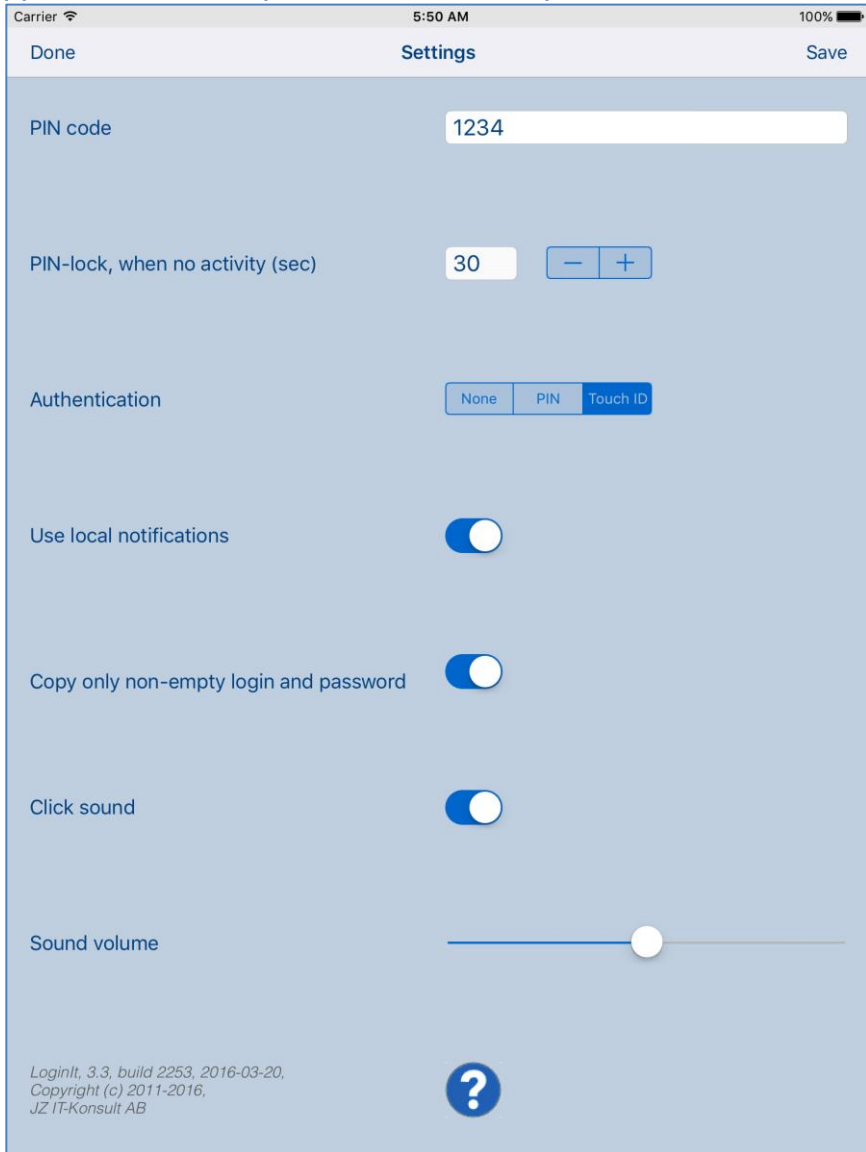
Carrier
5:50 AM
100%

Done
Settings
Save

PIN code
1234

PIN-lock, when no activity (sec)
30
−
+

Authentication
None
PIN
Touch ID

Use local notifications

Copy only non-empty login and password

Click sound

Sound volume

LoginIt, 3.3, build 2253, 2016-03-20,
Copyright (c) 2011-2016,
JZ IT-Konsult AB

?